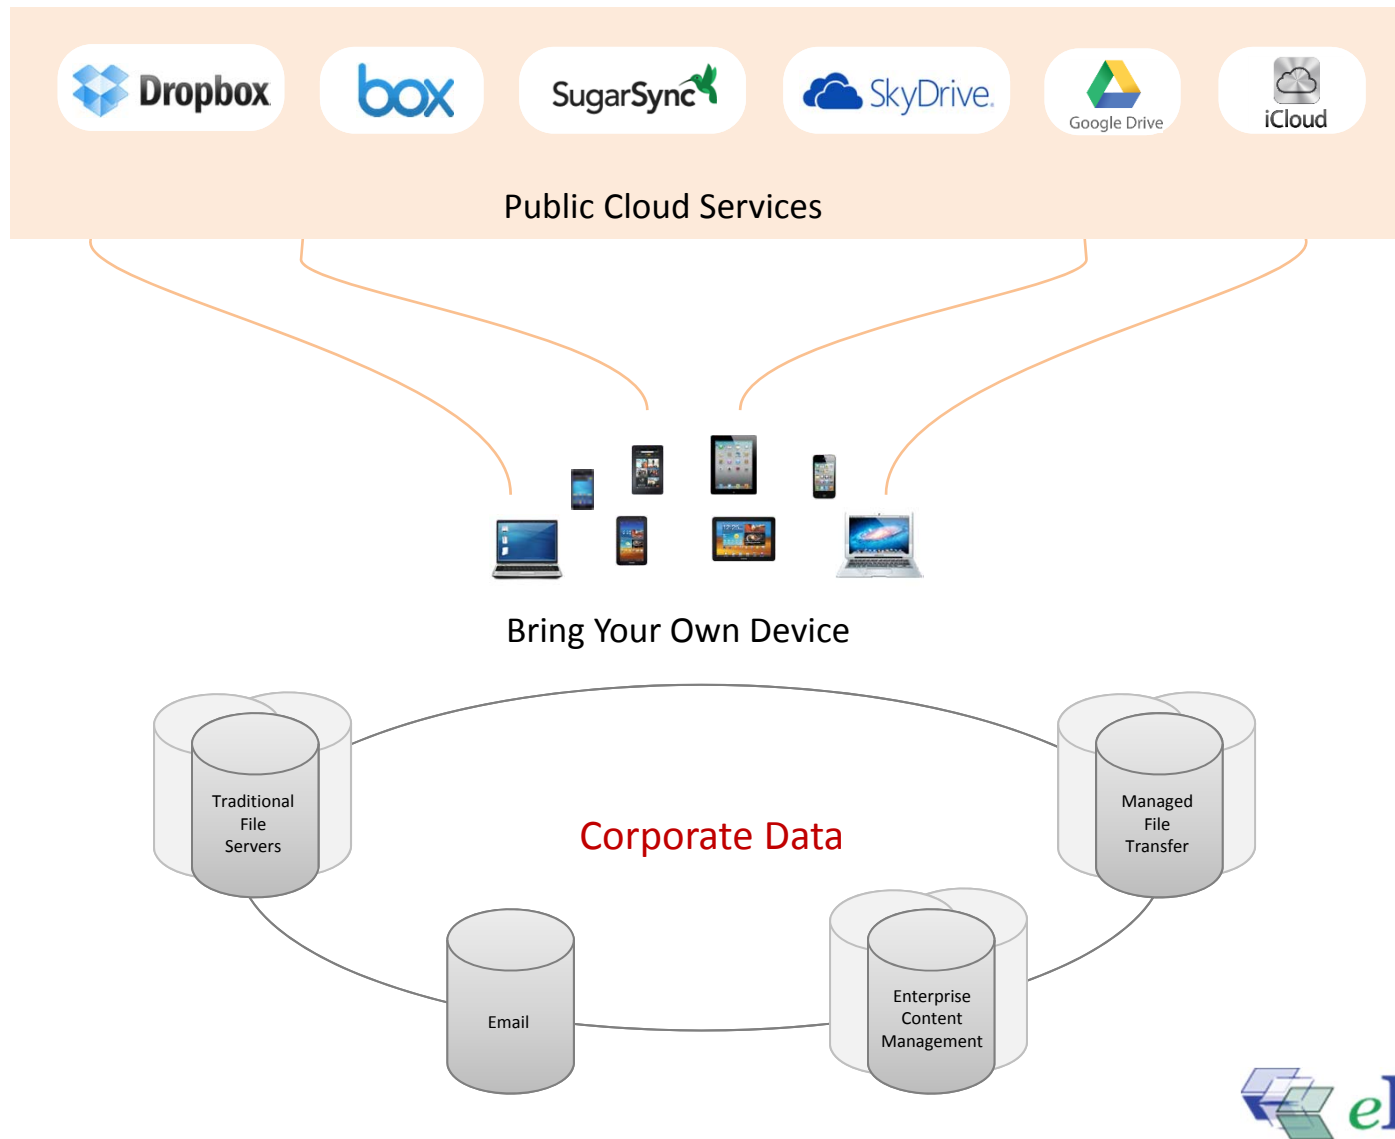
Dropbox

box

SugarSync

SkyDrive

Google Drive

iCloud

Public Cloud Services

Bring Your Own Device

Traditional File Servers

Corporate Data

Managed File Transfer

Email

Enterprise Content Management

e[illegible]